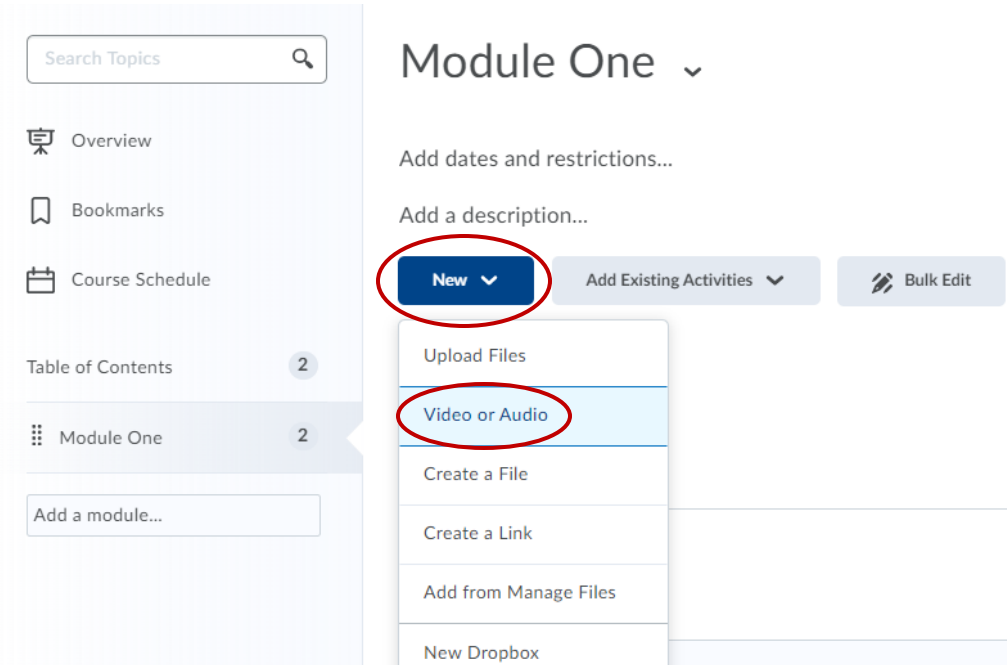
Search Topics

Overview

Bookmarks

Course Schedule

Table of Contents 2

Module One 2

Add a module...

Module One

Add dates and restrictions...

Add a description...

New

Add Existing Activities

Bulk Edit

Upload Files

Video or Audio

Create a File

Create a Link

Add from Manage Files

New Dropbox